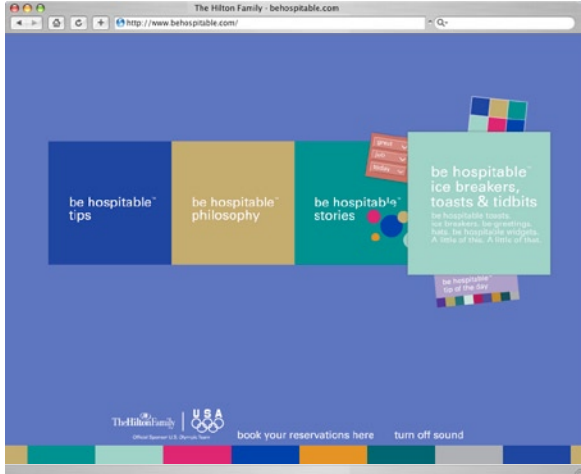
The Hilton Family - behospitable.com

http://www.behospitable.com/

Q

be hospitable™ tips

be hospitable™ philosophy

be hospitable™ stories

great
join
today

be hospitable™ ice breakers, toasts & tidbits

be hospitable toasts. ice breakers. be-greetings. hats. be hospitable widgets. A little of this. A little of that.

be hospitable™ tip of the day

The Hilton Family

USA

Official Sponsor U.S. Olympic Team

book your reservations here

turn off sound